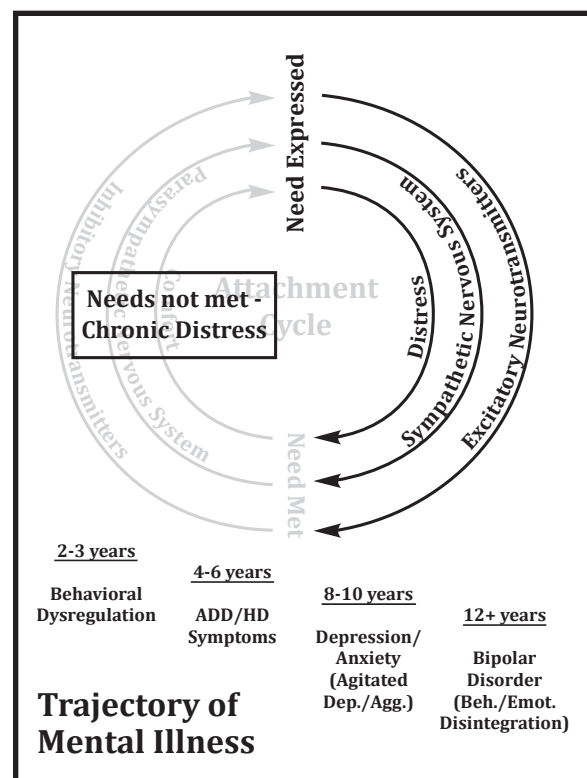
Need Expressed

Distress

Sympathetic Nervous System

Excitatory Neurotransmitters

Need Met

Comfort

Parasympathetic Nervous System

Inhibitory Neurotransmitters

Attachment Cycle

Needs not met - Chronic Distress

2-3 years

Behavioral Dysregulation

4-6 years

ADD/HD Symptoms

8-10 years

Depression/ Anxiety (Agitated Dep./Agg.)

12+ years

Bipolar Disorder (Beh./Emot. Disintegration)

Trajectory of Mental Illness